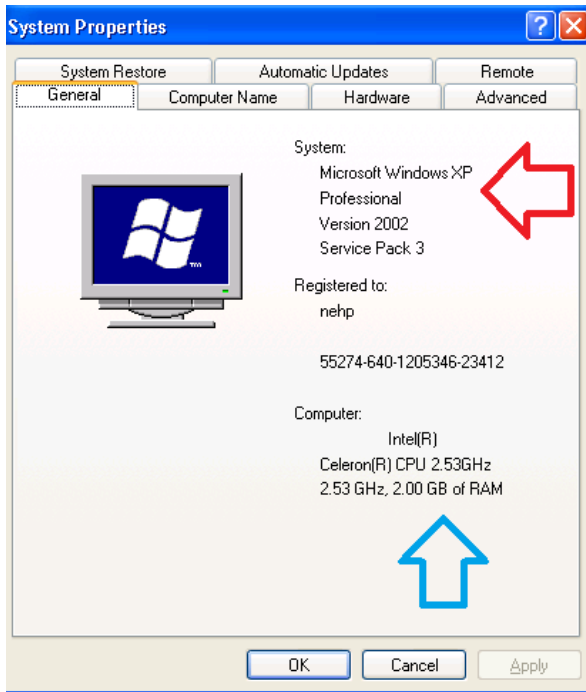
System Properties

System Restore | Automatic Updates | Remote
General | Computer Name | Hardware | Advanced

System:
Microsoft Windows XP
Professional
Version 2002
Service Pack 3

Registered to:
nehp

55274-640-1205346-23412

Computer:
Intel(R)
Celeron(R) CPU 2.53GHz
2.53 GHz, 2.00 GB of RAM

OK | Cancel | Apply